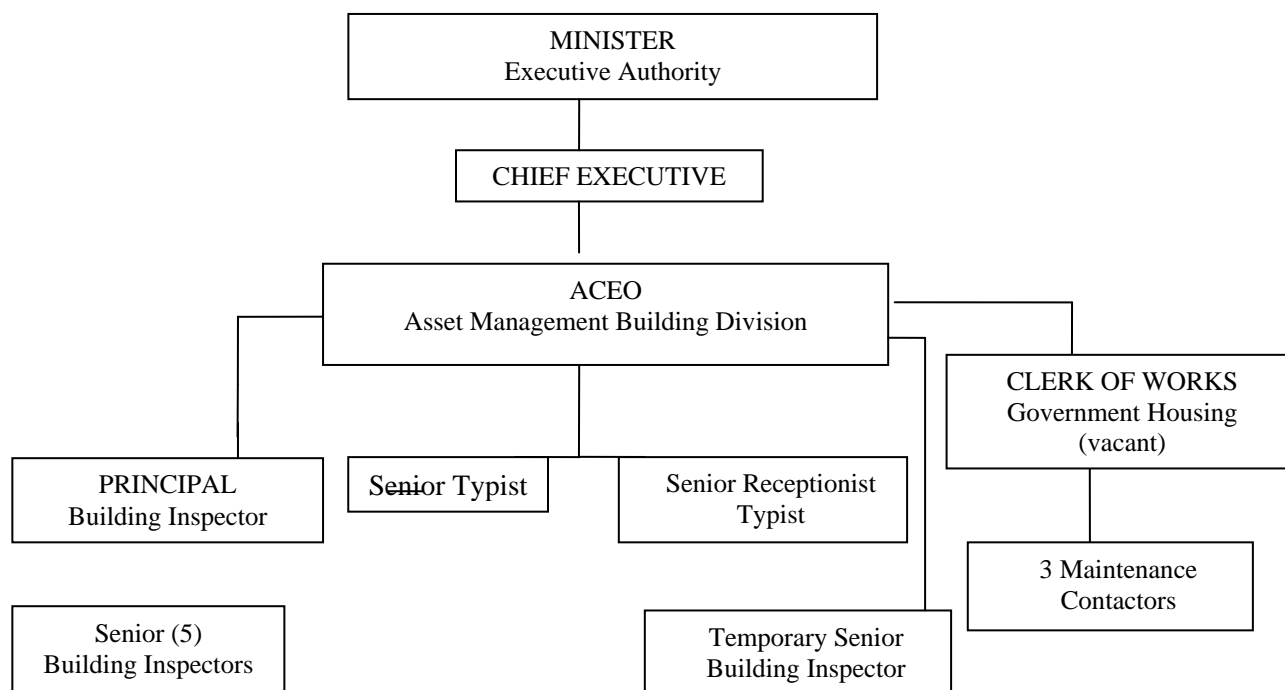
MINISTER
Executive Authority

CHIEF EXECUTIVE

ACEO
Asset Management Building Division

PRINCIPAL
Building Inspector

Senior Typist

Senior Receptionist
Typist

CLERK OF WORKS
Government Housing
(vacant)

3 Maintenance
Contactors

Senior (5)
Building Inspectors

Temporary Senior
Building Inspector